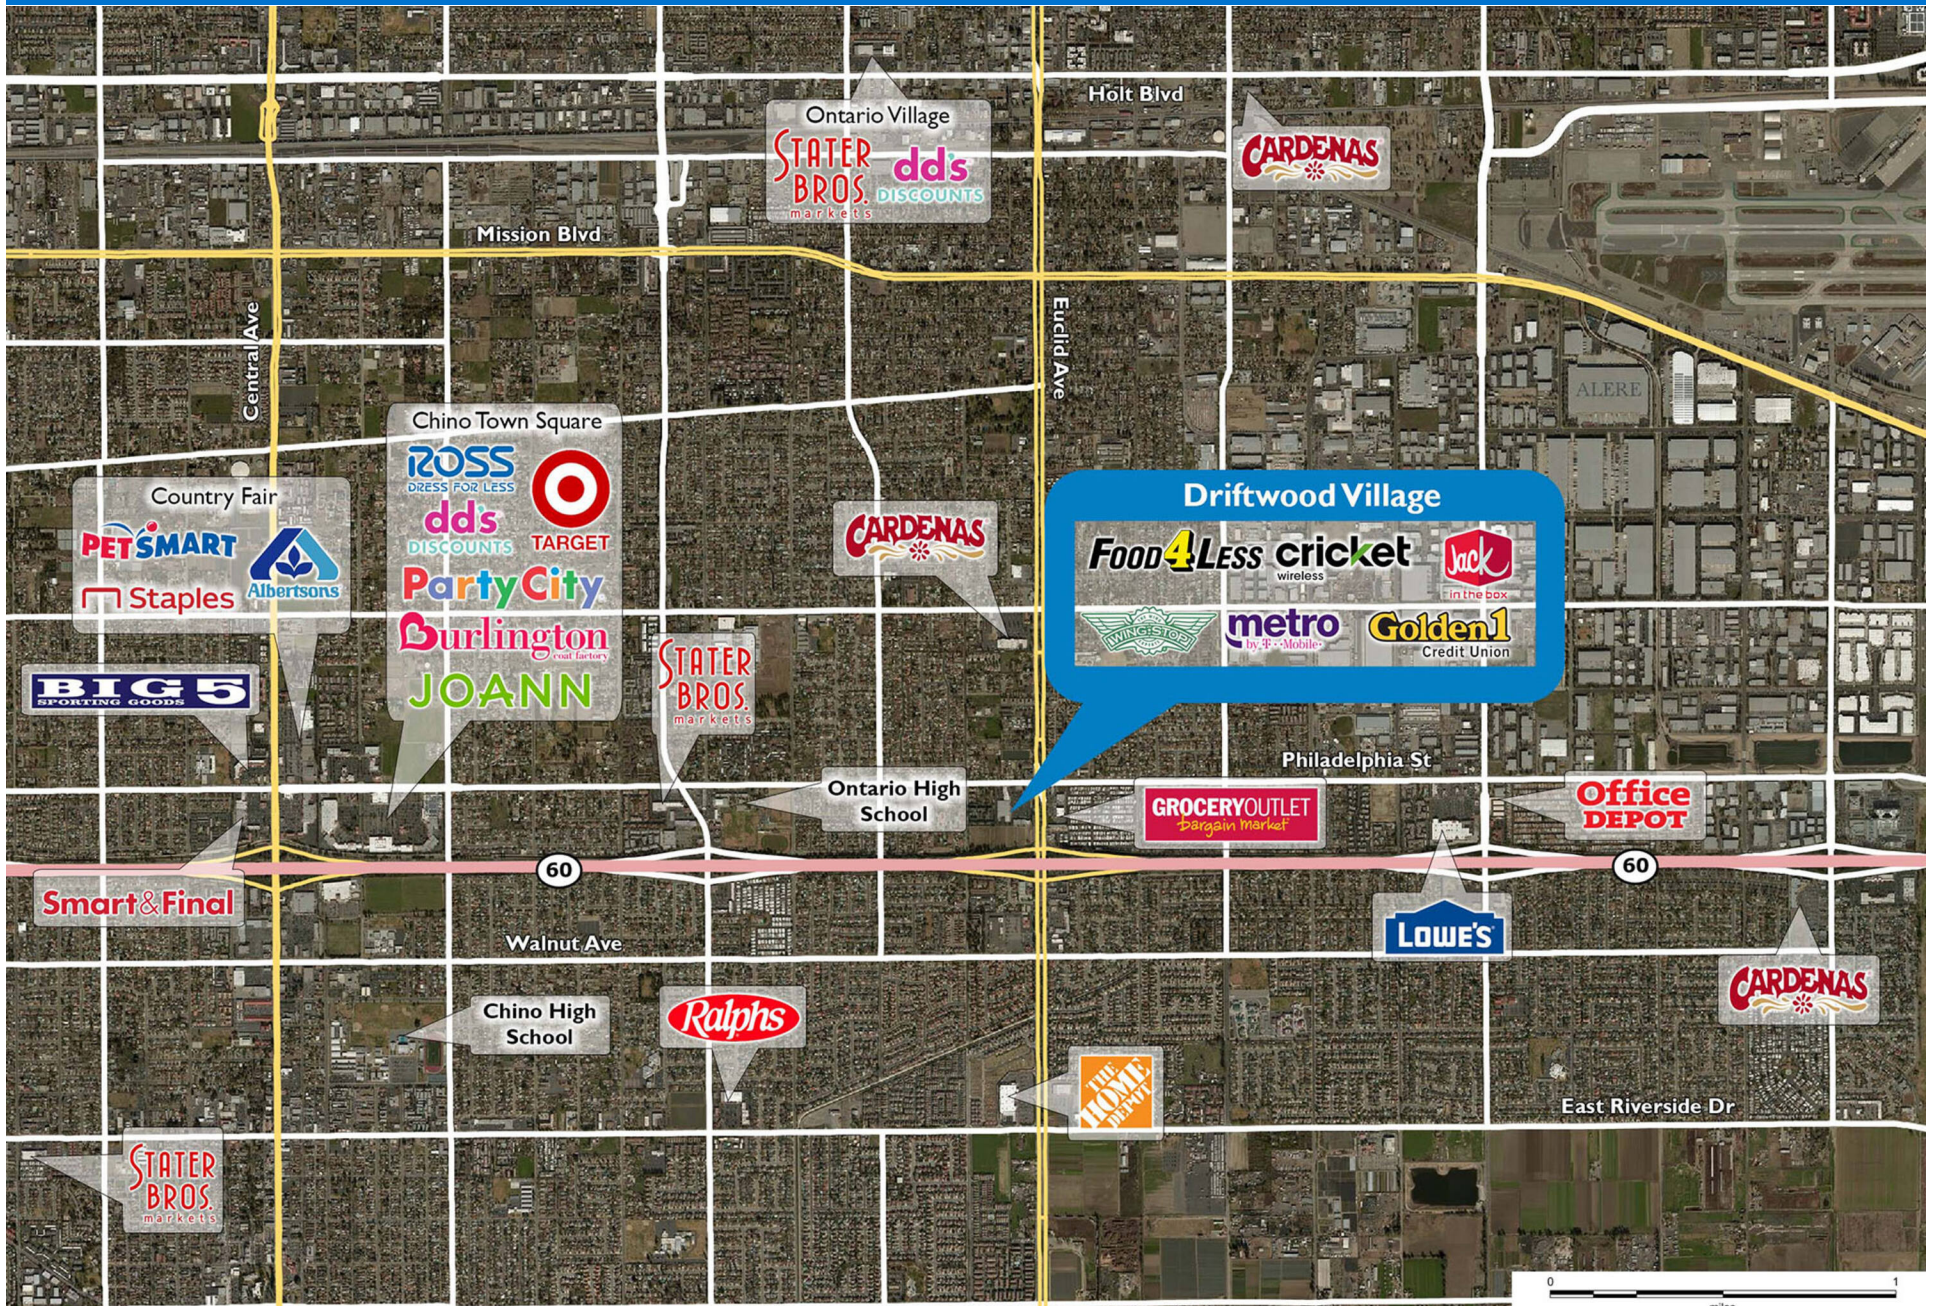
Ontario Village
STATER BROS. markets
dd's DISCOUNTS
Holt Blvd
CARDENAS
Mission Blvd
Central Ave
Euclid Ave
ALERE
Chino Town Square
ROSS DRESS FOR LESS
TARGET
dd's DISCOUNTS
Party City
Burlington coat factory
JOANN
Country Fair
PETSMART
Albertsons
Staples
BIG 5 SPORTING GOODS
CARDENAS
Driftwood Village
FOOD 4 LESS
cricket wireless
Jack in the box
WINGSTOP
metro by T-Mobile
Golden 1 Credit Union
STATER BROS. markets
Philadelphia St
Ontario High School
GROCERY OUTLET bargain market
Office DEPOT
60
60
Smart&Final
LOWE'S
Walnut Ave
CARDENAS
Chino High School
Ralphs
THE HOME DEPOT
East Riverside Dr
STATER BROS. markets
0
1